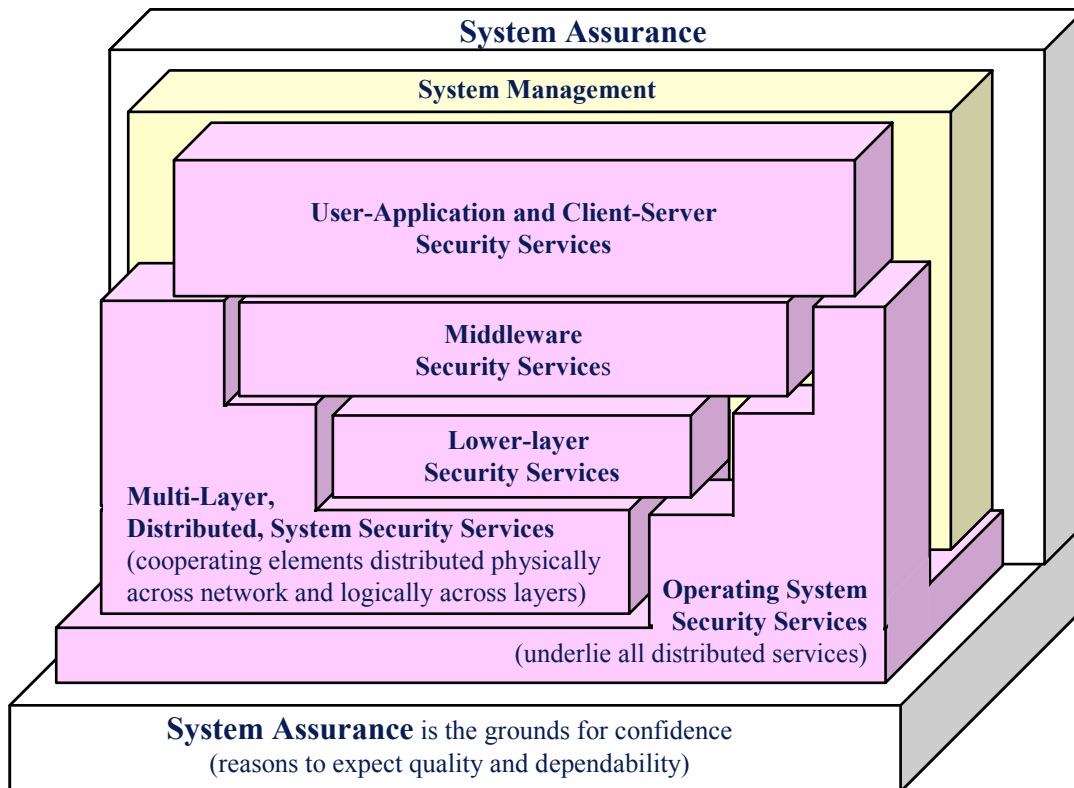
System Assurance

System Management

User-Application and Client-Server Security Services

Middleware Security Services

Lower-layer Security Services

Multi-Layer, Distributed, System Security Services (cooperating elements distributed physically across network and logically across layers)

Operating System Security Services (underlie all distributed services)

System Assurance is the grounds for confidence (reasons to expect quality and dependability)